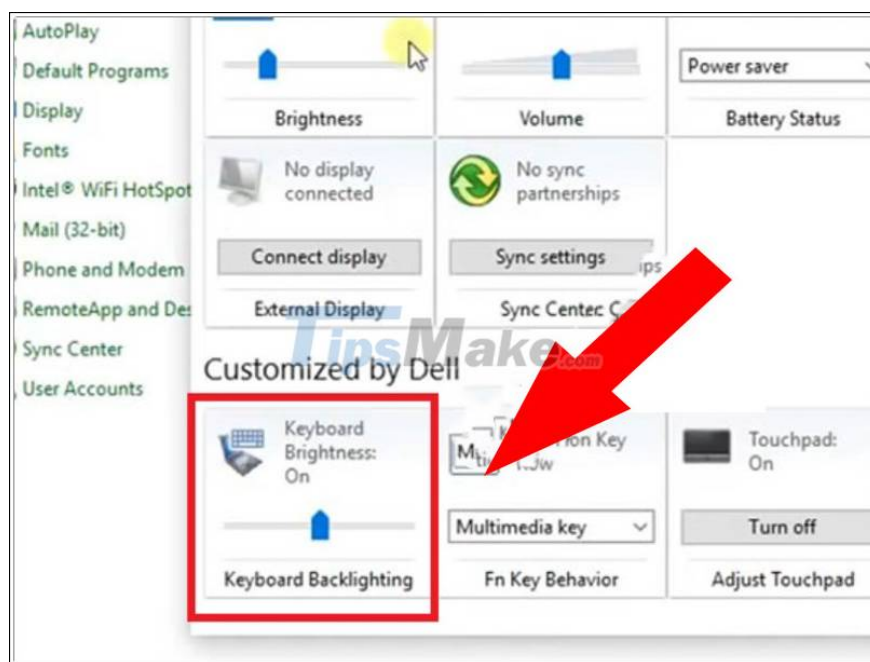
AutoPlay
Default Programs
Display
Fonts
Intel® WiFi HotSpot
Mail (32-bit)
Phone and Modem
RemoteApp and De
Sync Center
User Accounts

Brightness

Volume

Power saver
Battery Status

No display connected
Connect display
External Display

No sync partnerships
Sync settings
Sync Center

TipsMake.com

Customized by Dell

Keyboard Brightness: On
Keyboard Backlighting

M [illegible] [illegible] Key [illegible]
Multimedia key
Fn Key Behavior

Touchpad: On
Turn off
Adjust Touchpad